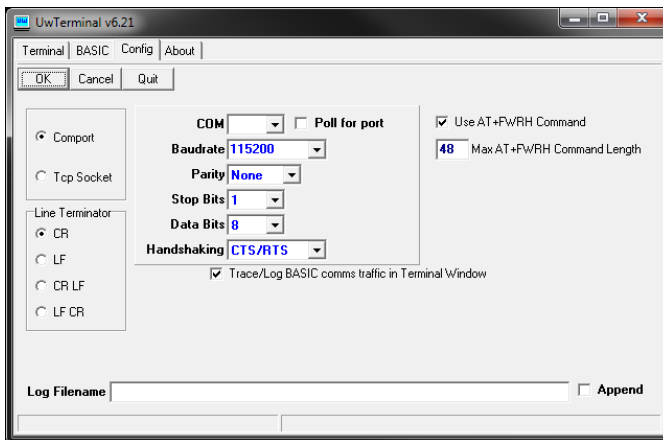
UwTerminal v6.21

Terminal | BASIC | Config | About

OK | Cancel | Quit

Comport

Tcp Socket

Line Terminator

CR

LF

CR LF

LF CR

COM
Poll for port

Baudrate 115200

Parity None

Stop Bits 1

Data Bits 8

Handshaking CTS/RTS

Use AT+FWRH Command

48 Max AT+FWRH Command Length

Trace/Log BASIC comms traffic in Terminal Window

Log Filename

Append